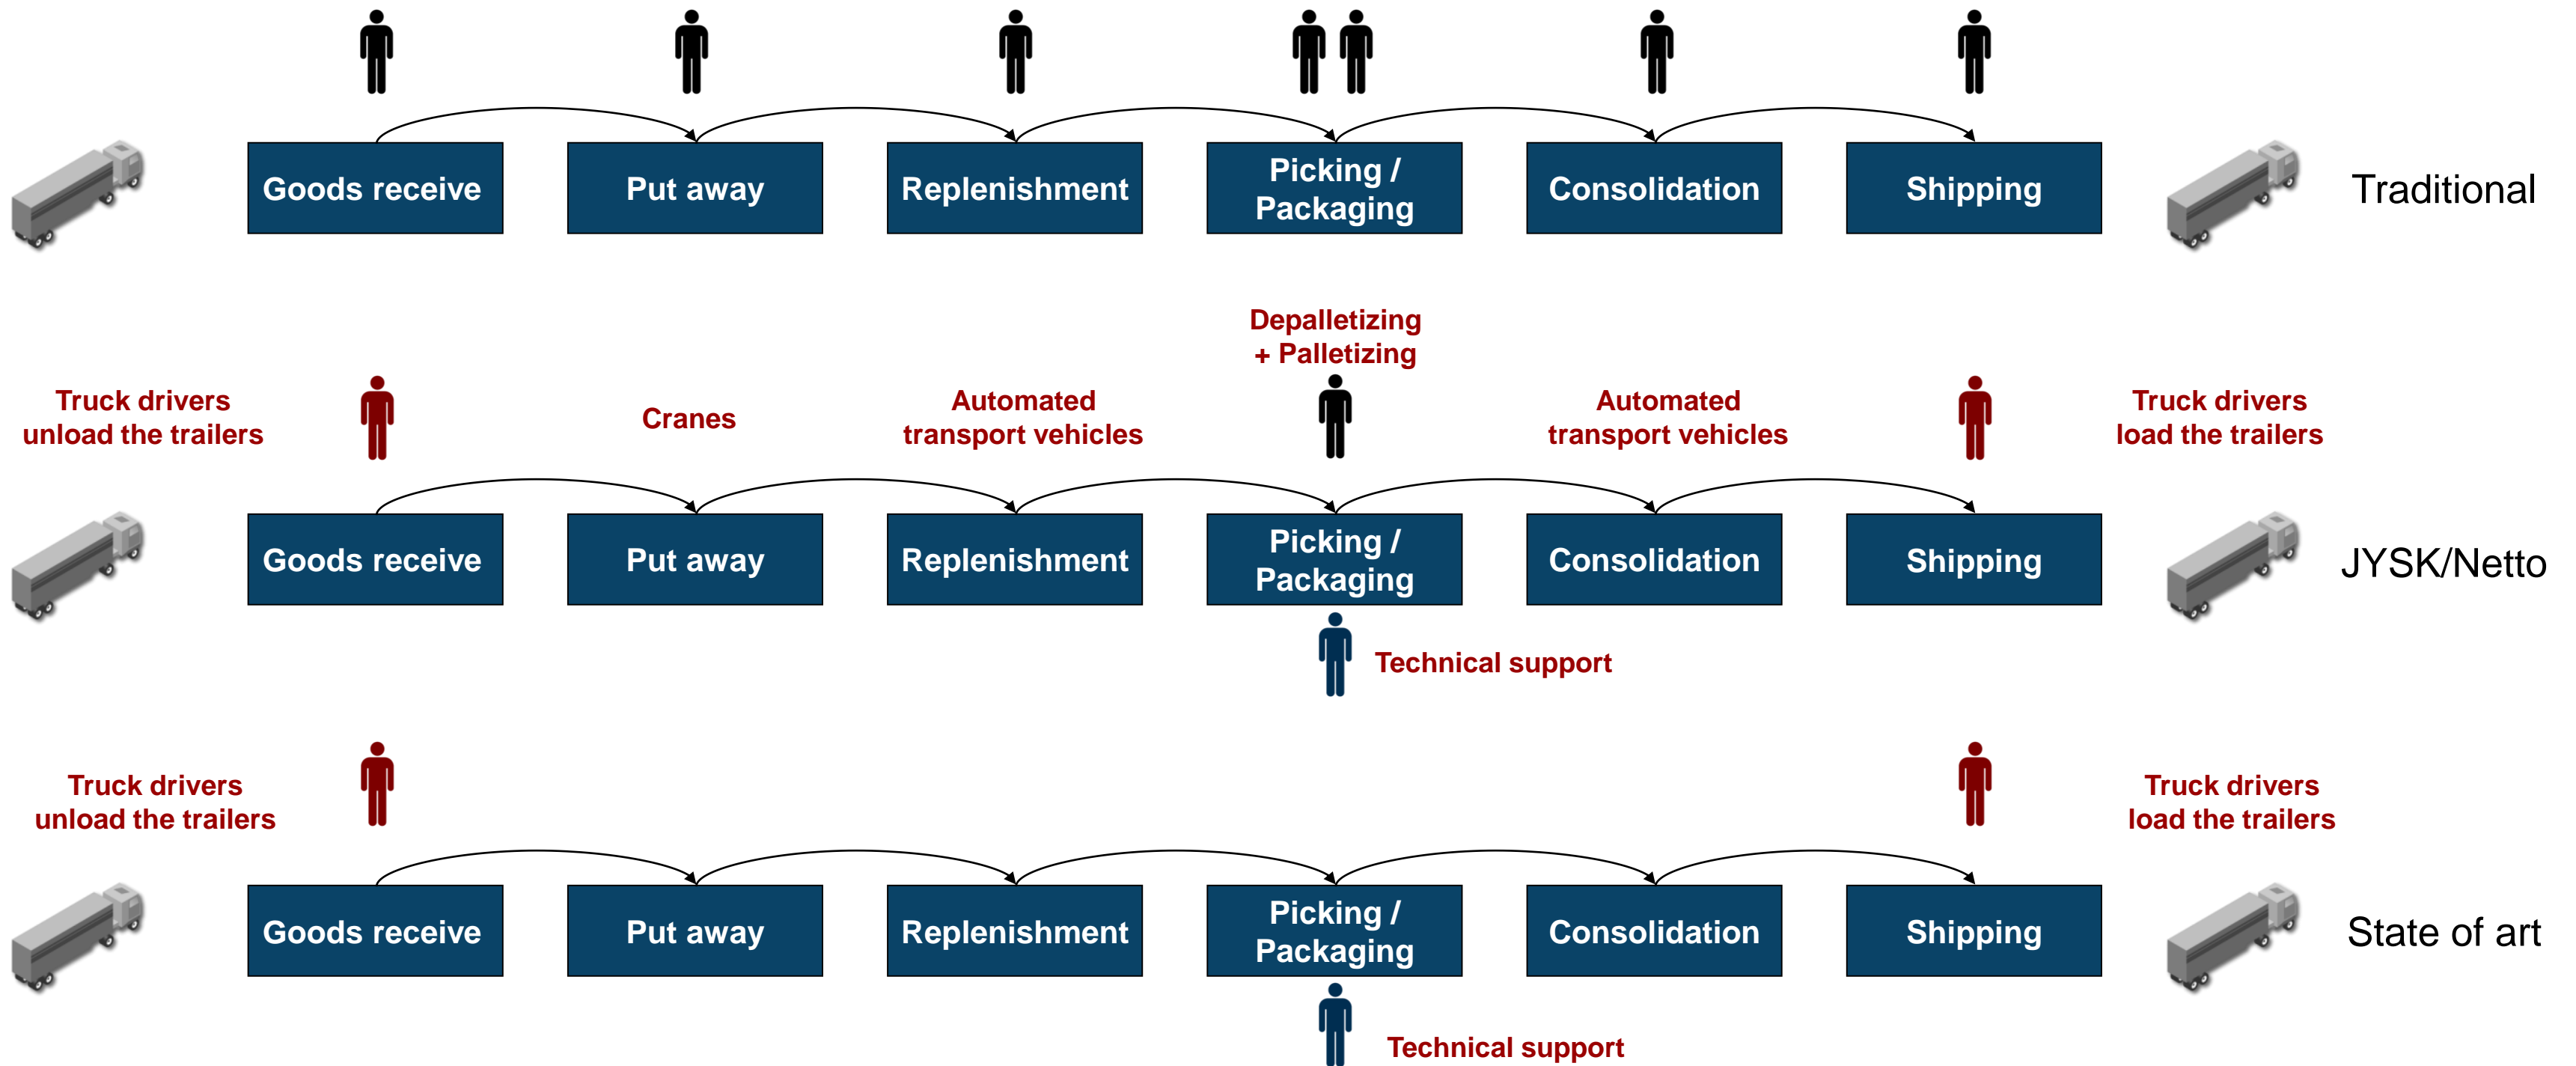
Goods receive
Put away
Replenishment
Picking / Packaging
Consolidation
Shipping
Traditional

Depalletizing + Palletizing

Truck drivers unload the trailers
Cranes
Automated transport vehicles
Automated transport vehicles
Truck drivers load the trailers

Goods receive
Put away
Replenishment
Picking / Packaging
Consolidation
Shipping
JYSK/Netto

Technical support

Truck drivers unload the trailers
Truck drivers load the trailers

Goods receive
Put away
Replenishment
Picking / Packaging
Consolidation
Shipping
State of art

Technical support